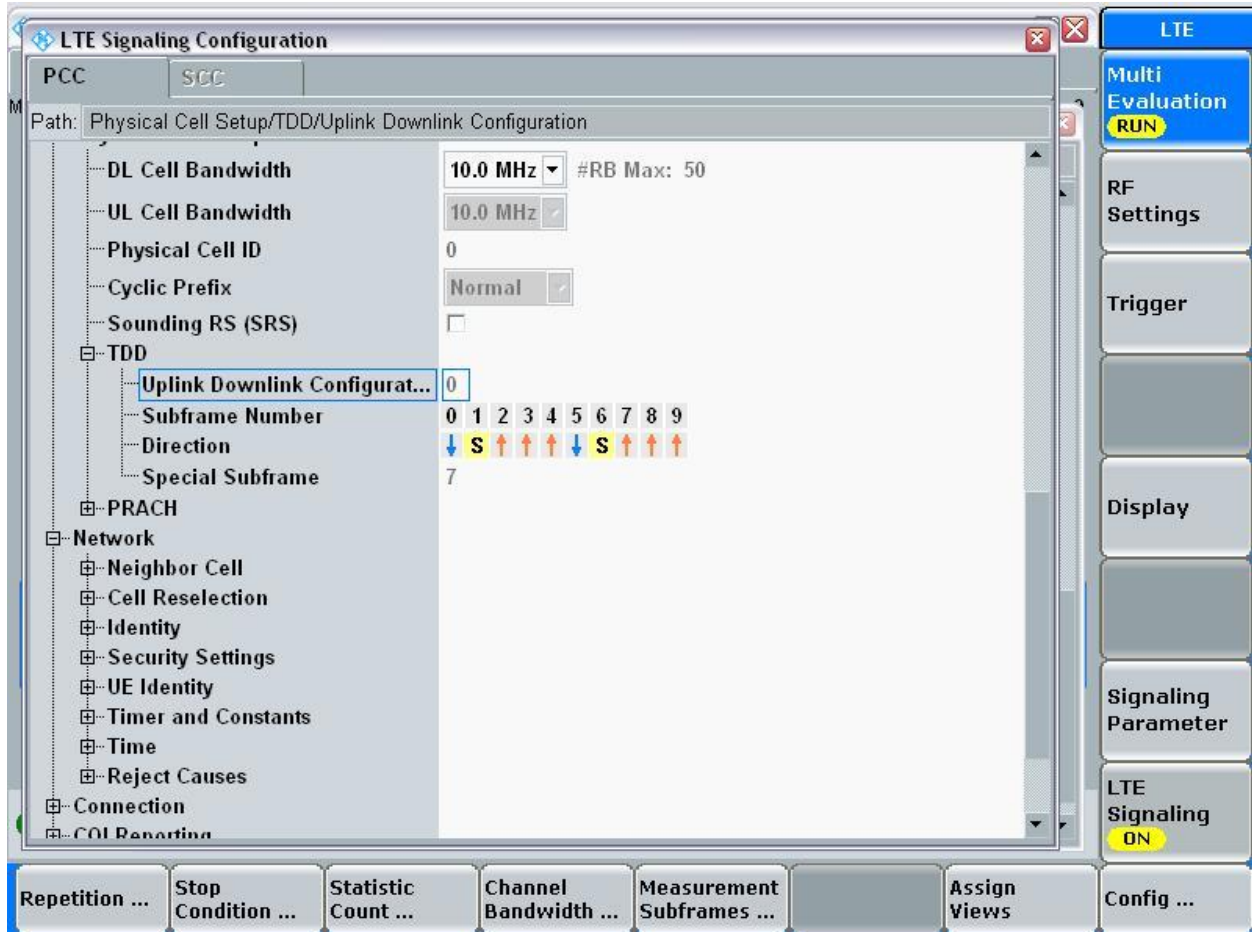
LTE Signaling Configuration

PCC SCC

Path: Physical Cell Setup/TDD/Uplink Downlink Configuration

DL Cell Bandwidth 10.0 MHz #RB Max: 50
UL Cell Bandwidth 10.0 MHz
Physical Cell ID 0
Cyclic Prefix Normal
Sounding RS (SRS)
TDD
Uplink Downlink Configurat... 0
Subframe Number 0 1 2 3 4 5 6 7 8 9
Direction ↓ S ↑ ↑ ↑ ↓ S ↑ ↑ ↑
Special Subframe 7
PRACH
Network
Neighbor Cell
Cell Reselection
Identity
Security Settings
UE Identity
Timer and Constants
Time
Reject Causes
Connection
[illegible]

LTE

Multi Evaluation RUN

RF Settings

Trigger

Display

Signaling Parameter

LTE Signaling ON

Repetition ...

Stop Condition ...

Statistic Count ...

Channel Bandwidth ...

Measurement Subframes ...

Assign Views

Config ...